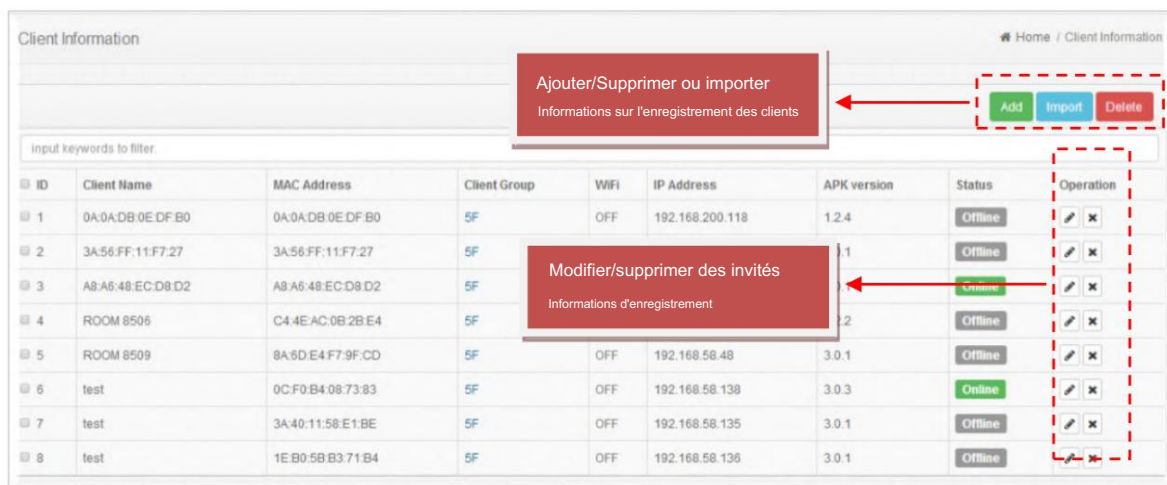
Client Information

Home / Client Information

Ajouter/Supprimer ou importer

Informations sur l'enregistrement des clients

Add Import Delete

input keywords to filter.

| ID | Client Name | MAC Address | Client Group | WiFi | IP Address | APK version | Status | Operation |
|---|---|---|---|---|---|---|---|---|
| 1 | 0A:0A:DB:0E:DF:B0 | 0A:0A:DB:0E:DF:B0 | 5F | OFF | 192.168.200.118 | 1.2.4 | Offline | |
| 2 | 3A:56:FF:11:F7:27 | 3A:56:FF:11:F7:27 | 5F | | | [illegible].1 | Offline | |
| 3 | A8:A6:48:EC:D8:D2 | A8:A6:48:EC:D8:D2 | 5F | | | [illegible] | Online | |
| 4 | ROOM 8506 | C4:4E:AC:0B:2B:E4 | 5F | | | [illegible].2 | Offline | |
| 5 | ROOM 8509 | 8A:6D:E4:F7:9F:CD | 5F | OFF | 192.168.58.48 | 3.0.1 | Offline | |
| 6 | test | 0C:F0:B4:08:73:83 | 5F | OFF | 192.168.58.138 | 3.0.3 | Online | |
| 7 | test | 3A:40:11:58:E1:BE | 5F | OFF | 192.168.58.135 | 3.0.1 | Offline | |
| 8 | test | 1E:B0:5B:B3:71:B4 | 5F | OFF | 192.168.58.136 | 3.0.1 | Offline | |

Modifier/supprimer des invités

Informations d'enregistrement